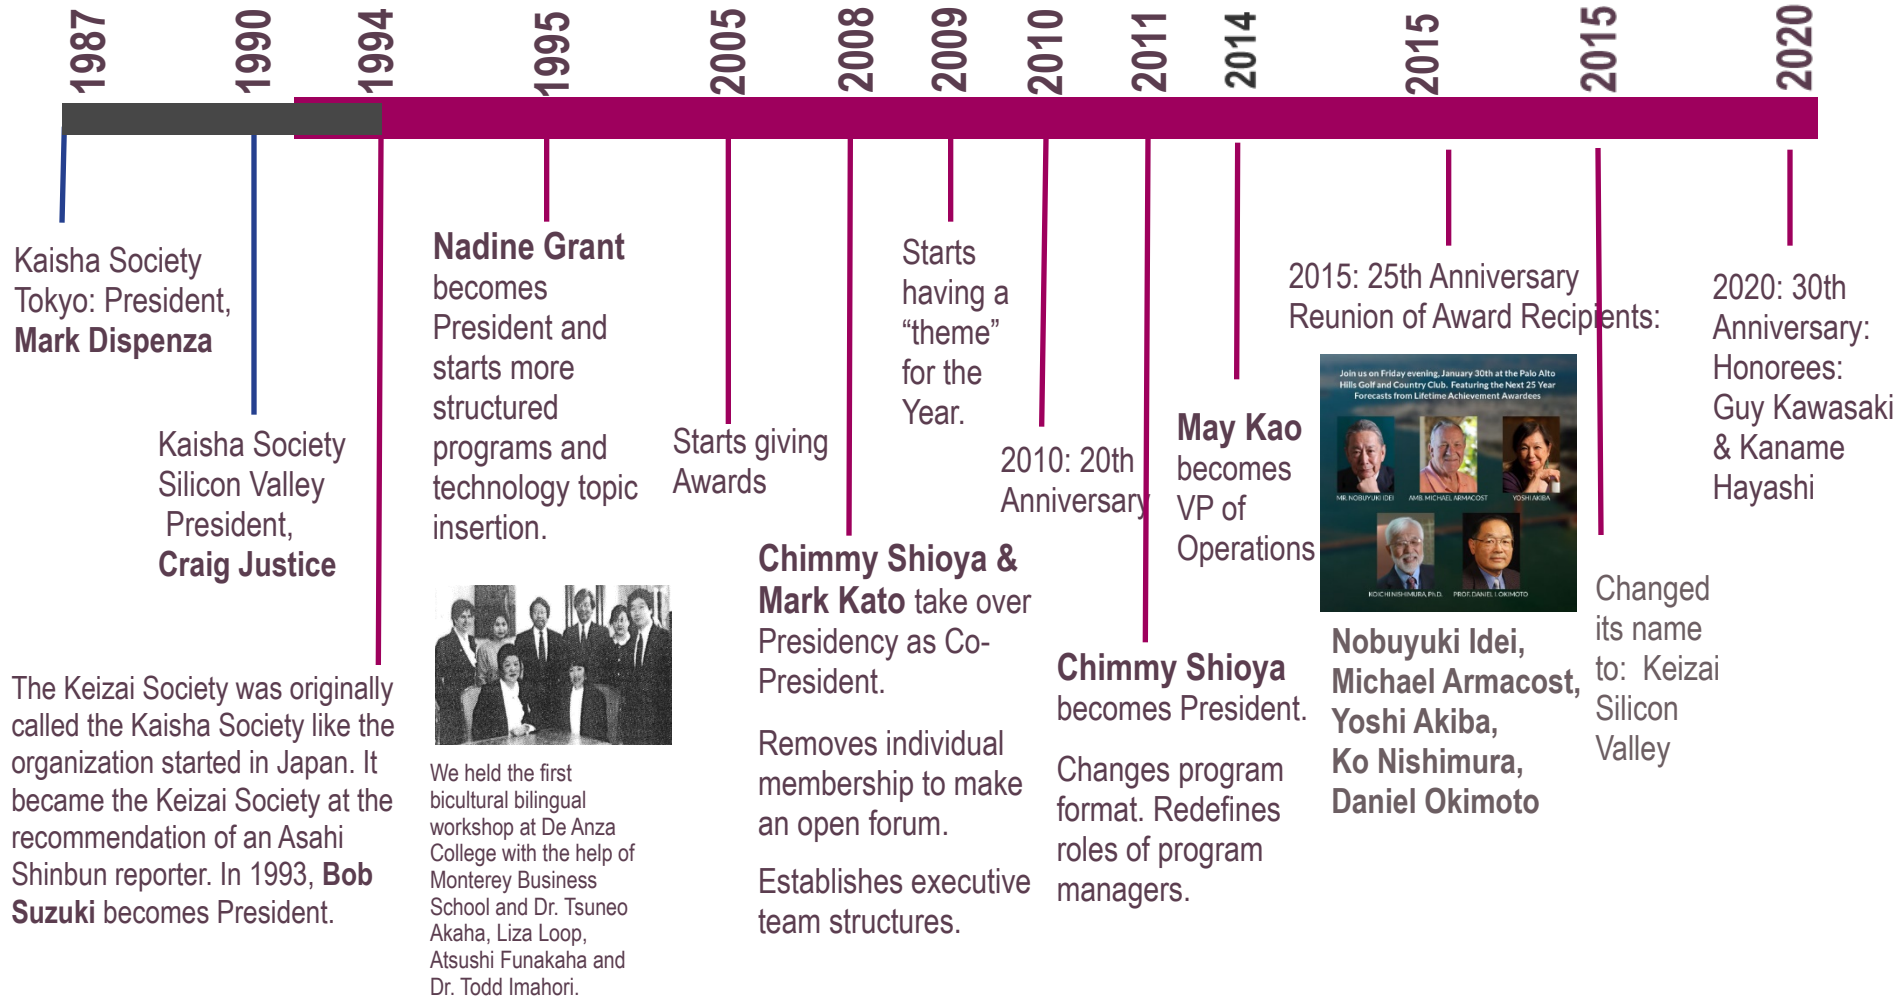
1987 1990 1994 1995 2005 2008 2009 2010 2011 2014 2015 2015 2020

Kaisha Society Tokyo: President, **Mark Dispenza**

Kaisha Society Silicon Valley President, **Craig Justice**

The Keizai Society was originally called the Kaisha Society like the organization started in Japan. It became the Keizai Society at the recommendation of an Asahi Shinbun reporter. In 1993, **Bob Suzuki** becomes President.

**Nadine Grant** becomes President and starts more structured programs and technology topic insertion.

We held the first bicultural bilingual workshop at De Anza College with the help of Monterey Business School and Dr. Tsuneo Akaha, Liza Loop, Atsushi Funakaha and Dr. Todd Imahori.

Starts giving Awards

**Chimmy Shioya & Mark Kato** take over Presidency as Co-President.

Removes individual membership to make an open forum.

Establishes executive team structures.

Starts having a "theme" for the Year.

2010: 20th Anniversary

**Chimmy Shioya** becomes President.

Changes program format. Redefines roles of program managers.

**May Kao** becomes VP of Operations

2015: 25th Anniversary Reunion of Award Recipients:

Join us on Friday evening, January 30th at the Palo Alto Hills Golf and Country Club. Featuring the Next 25 Year Forecasts from Lifetime Achievement Awardees

MR. NOBUYUKI IDEI AMB. MICHAEL ARMACOST YOSHI AKIBA KOICHI NISHIMURA, Ph.D. PROF. DANIEL I. OKIMOTO

**Nobuyuki Idei, Michael Armacost, Yoshi Akiba, Ko Nishimura, Daniel Okimoto**

Changed its name to: Keizai Silicon Valley

2020: 30th Anniversary: Honorees: Guy Kawasaki & Kaname Hayashi